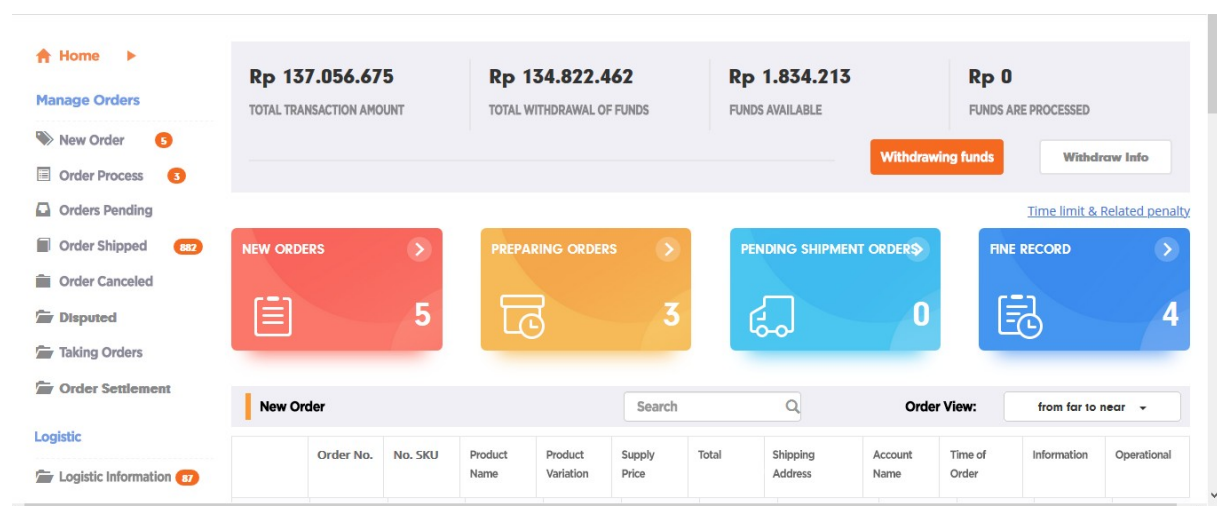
Home

Manage Orders

New Order 5

Order Process 3

Orders Pending

Order Shipped 882

Order Canceled

Disputed

Taking Orders

Order Settlement

Logistic

Logistic Information 87

Rp 137.056.675
TOTAL TRANSACTION AMOUNT

Rp 134.822.462
TOTAL WITHDRAWAL OF FUNDS

Rp 1.834.213
FUNDS AVAILABLE

Rp 0
FUNDS ARE PROCESSED

Withdrawing funds

Withdraw Info

Time limit & Related penalty

NEW ORDERS 5

PREPARING ORDERS 3

PENDING SHIPMENT ORDERS 0

FINE RECORD 4

New Order

Search

Order View: from far to near

| | Order No. | No. SKU | Product Name | Product Variation | Supply Price | Total | Shipping Address | Account Name | Time of Order | Information | Operational |
|---|---|---|---|---|---|---|---|---|---|---|---|